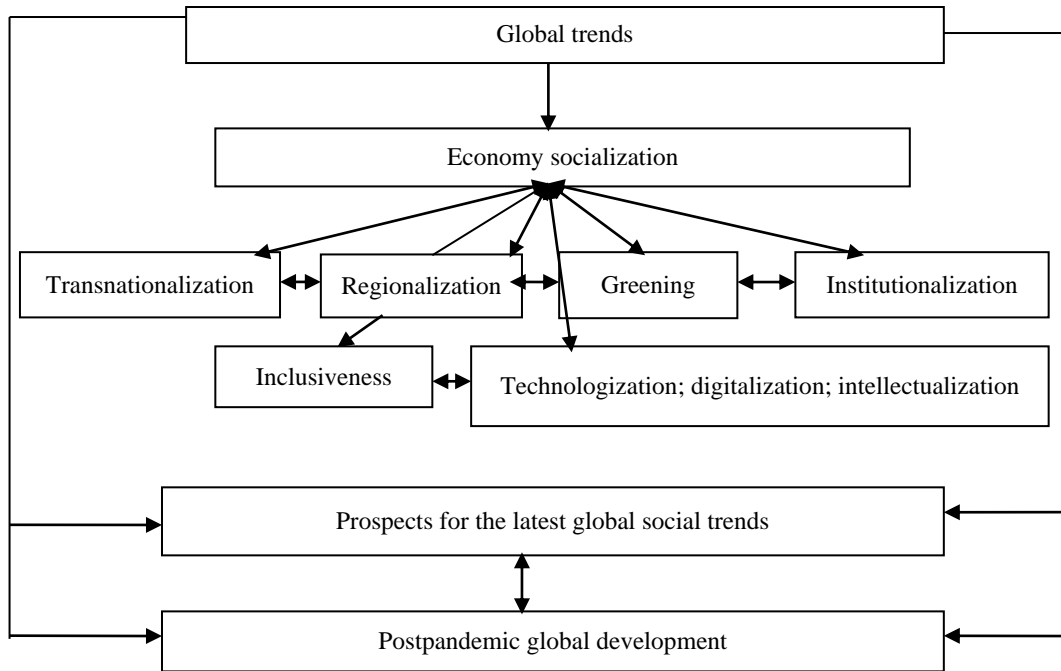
Global trends

Economy socialization

Transnationalization

Regionalization

Greening

Institutionalization

Inclusiveness

Technologization; digitalization; intellectualization

Prospects for the latest global social trends

Postpandemic global development